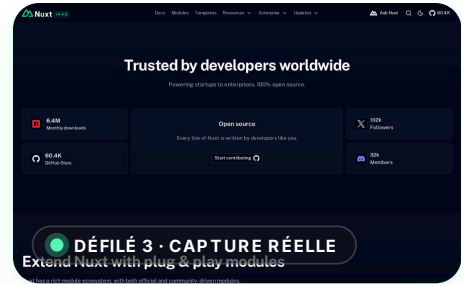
Nuxt v4.x.x

Docs Modules Templates Resources Enterprise Updates

Ask Nuxt 60.4K

Trusted by developers worldwide

Powering startups to enterprises, 100% open source.

6.4M
Monthly downloads

Open source

Every line of Nuxt is written by developers like you.

Start contributing

102k
Followers

60.4K
GitHub Stars

32k
Members

DÉFILÉ 3 · CAPTURE RÉELLE

Extend Nuxt with plug & play modules

Nuxt has a rich module ecosystem, with both official and community-driven modules.